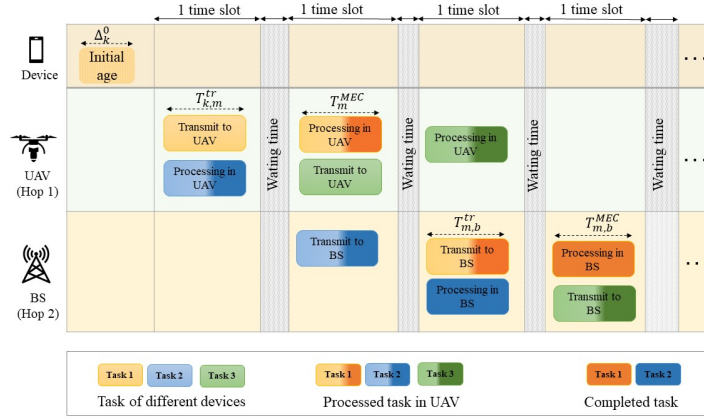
1 time slot
1 time slot
1 time slot
1 time slot

Device
$\Delta_k^0$
Initial age

UAV (Hop 1)
$T_{k,m}^{tr}$
Transmit to UAV
Processing in UAV
Wating time
$T_m^{MEC}$
Processing in UAV
Transmit to UAV
Wating time
Processing in UAV
Wating time
Wating time

BS (Hop 2)
Transmit to BS
$T_{m,b}^{tr}$
Transmit to BS
Processing in BS
$T_{m,b}^{MEC}$
Processing in BS
Transmit to BS

...
...
...

Task 1
Task 2
Task 3
Task of different devices
Task 1
Task 2
Task 3
Processed task in UAV
Task 1
Task 2
Completed task